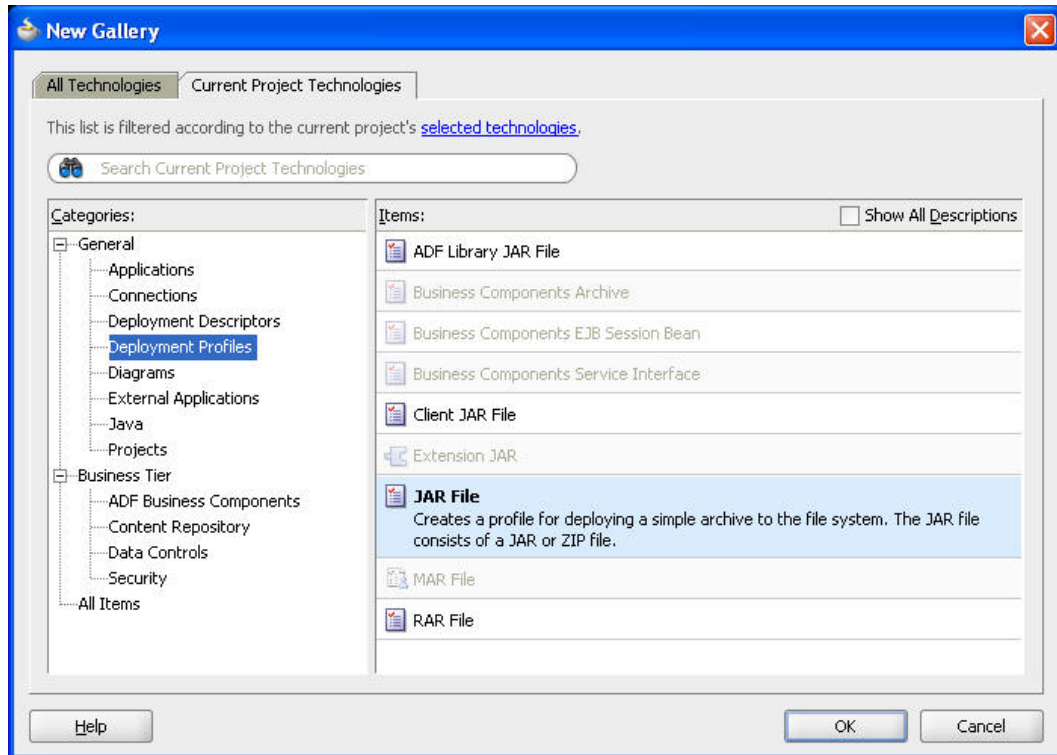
New Gallery

All Technologies | Current Project Technologies

This list is filtered according to the current project's selected technologies.

Search Current Project Technologies

Categories:
General
Applications
Connections
Deployment Descriptors
Deployment Profiles
Diagrams
External Applications
Java
Projects
Business Tier
ADF Business Components
Content Repository
Data Controls
Security
All Items

Items:
Show All Descriptions

ADF Library JAR File
Business Components Archive
Business Components EJB Session Bean
Business Components Service Interface
Client JAR File
Extension JAR
JAR File
Creates a profile for deploying a simple archive to the file system. The JAR file consists of a JAR or ZIP file.
MAR File
RAR File

Help
OK
Cancel